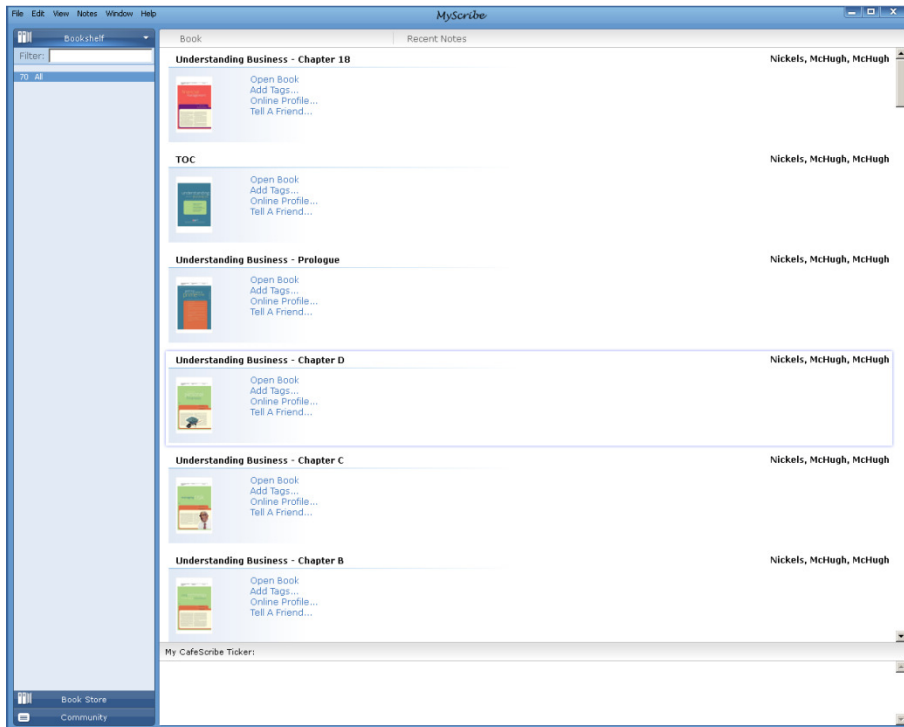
File Edit View Notes Window Help

MyScribe

Bookshelf

Filter:

70 All

Book

Recent Notes

Understanding Business - Chapter 18

Nickels, McHugh, McHugh

Open Book
Add Tags...
Online Profile...
Tell A Friend...

TOC

Nickels, McHugh, McHugh

Open Book
Add Tags...
Online Profile...
Tell A Friend...

Understanding Business - Prologue

Nickels, McHugh, McHugh

Open Book
Add Tags...
Online Profile...
Tell A Friend...

Understanding Business - Chapter D

Nickels, McHugh, McHugh

Open Book
Add Tags...
Online Profile...
Tell A Friend...

Understanding Business - Chapter C

Nickels, McHugh, McHugh

Open Book
Add Tags...
Online Profile...
Tell A Friend...

Understanding Business - Chapter B

Nickels, McHugh, McHugh

Open Book
Add Tags...
Online Profile...
Tell A Friend...

My CafeScribe Ticker:

Book Store

Community